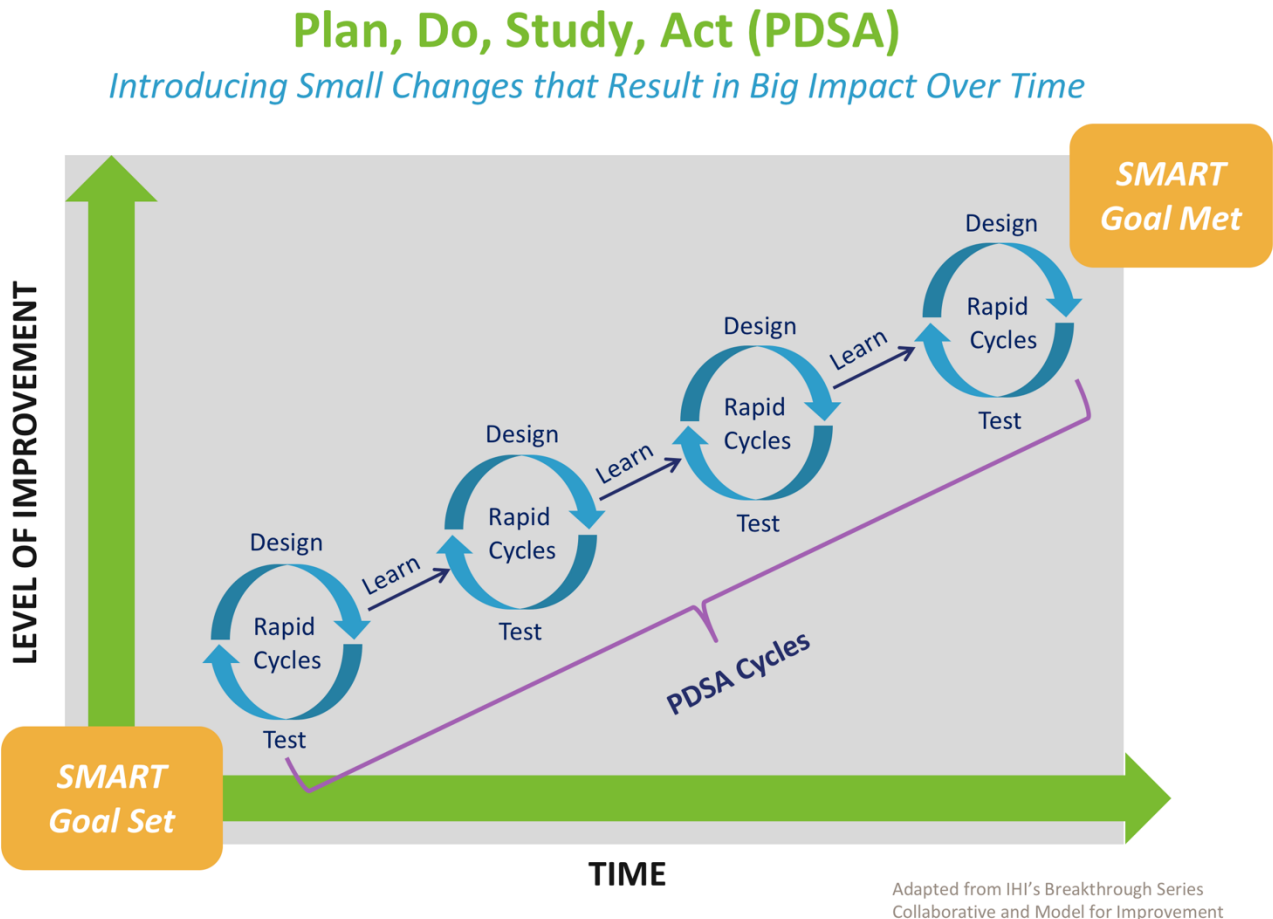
Plan, Do, Study, Act (PDSA)

Introducing Small Changes that Result in Big Impact Over Time

SMART Goal Met

LEVEL OF IMPROVEMENT

Design
Rapid Cycles
Test

Design
Rapid Cycles
Test

Learn

Design
Rapid Cycles
Test

Learn

Design
Rapid Cycles
Test

Learn

PDSA Cycles

SMART Goal Set

TIME

Adapted from IHI's Breakthrough Series Collaborative and Model for Improvement